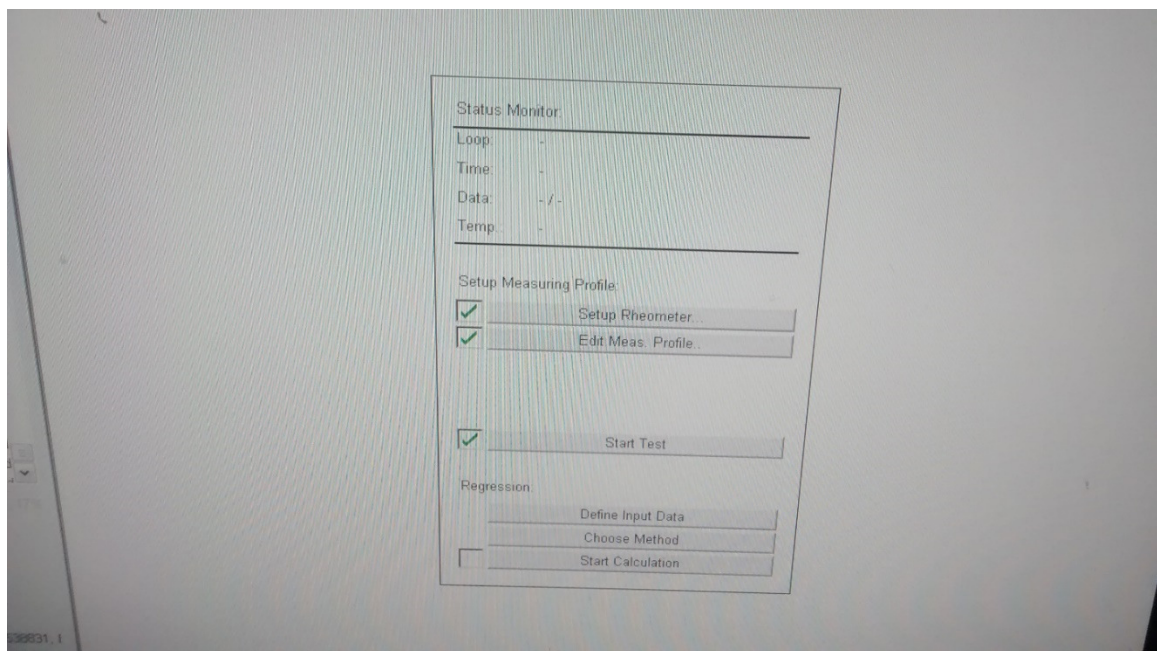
Status Monitor:

Loop: -

Time: -

Data: - / -

Temp.: -

Setup Measuring Profile:

Setup Rheometer...

Edit Meas. Profile...

Start Test

Regression:

Define Input Data

Choose Method

Start Calculation

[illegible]38831, 1